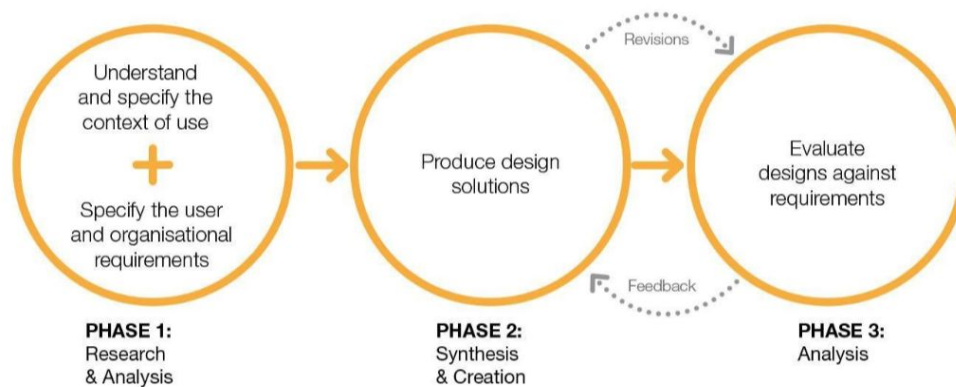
Understand and specify the context of use

+

Specify the user and organisational requirements

Revisions

Produce design solutions

Feedback

Evaluate designs against requirements

PHASE 1:
Research & Analysis

PHASE 2:
Synthesis & Creation

PHASE 3:
Analysis